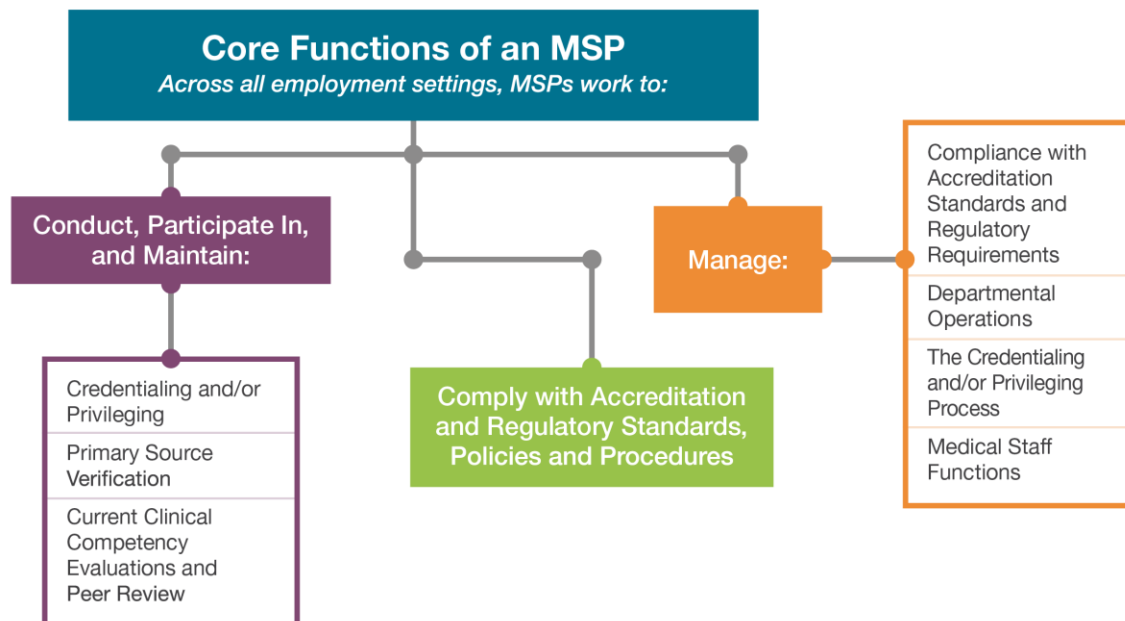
Core Functions of an MSP
Across all employment settings, MSPs work to:

Conduct, Participate In, and Maintain:

Credentialing and/or Privileging

Primary Source Verification

Current Clinical Competency Evaluations and Peer Review

Comply with Accreditation and Regulatory Standards, Policies and Procedures

Manage:

Compliance with Accreditation Standards and Regulatory Requirements

Departmental Operations

The Credentialing and/or Privileging Process

Medical Staff Functions